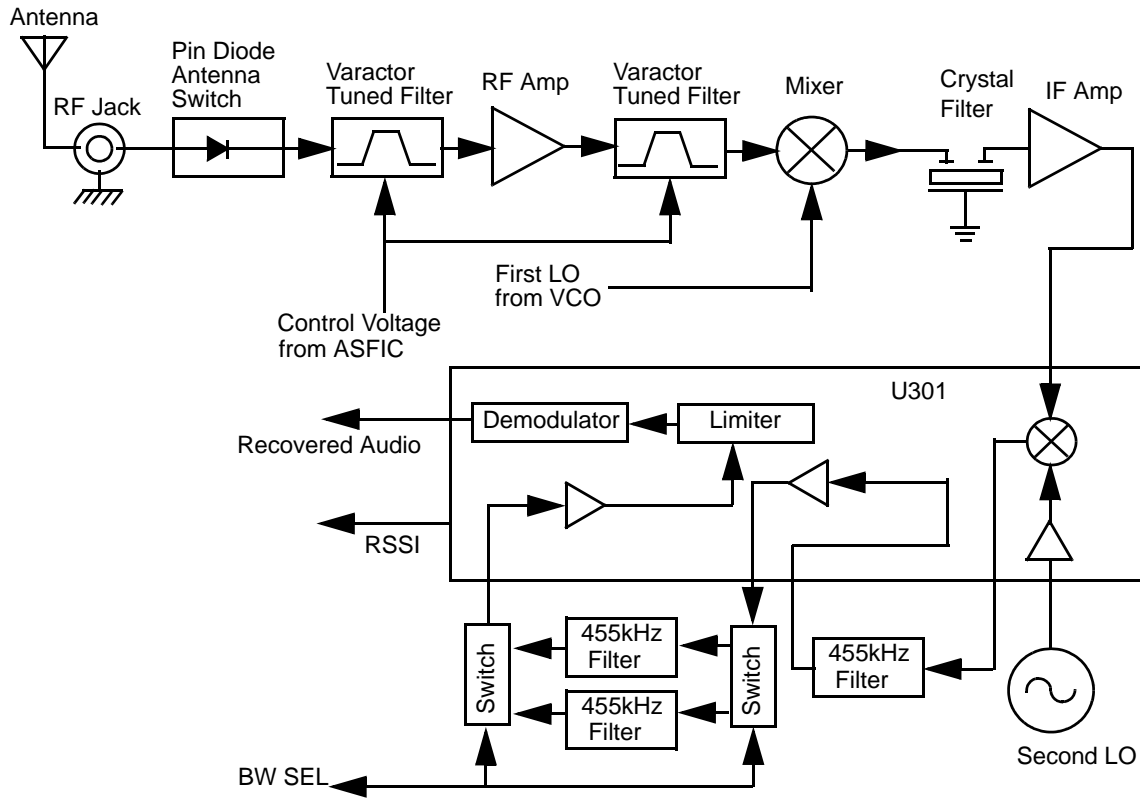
Antenna

RF Jack

Pin Diode Antenna Switch

Varactor Tuned Filter

RF Amp

Varactor Tuned Filter

Mixer

Crystal Filter

IF Amp

First LO from VCO

Control Voltage from ASFIC

U301

Demodulator

Limiter

Recovered Audio

RSSI

Switch

455kHz Filter

455kHz Filter

Switch

455kHz Filter

Second LO

BW SEL